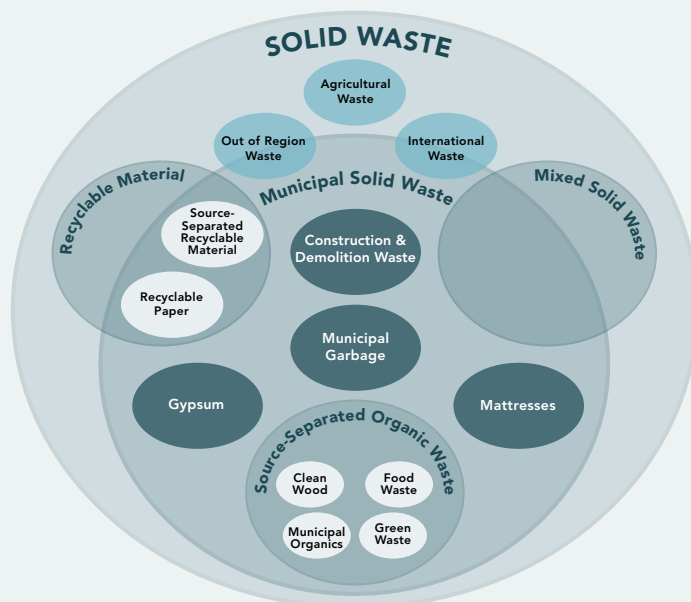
SOLID WASTE

Agricultural Waste

Out of Region Waste

International Waste

Recyclable Material

Municipal Solid Waste

Mixed Solid Waste

Source-Separated Recyclable Material

Recyclable Paper

Construction & Demolition Waste

Municipal Garbage

Gypsum

Mattresses

Source-Separated Organic Waste

Clean Wood

Food Waste

Municipal Organics

Green Waste